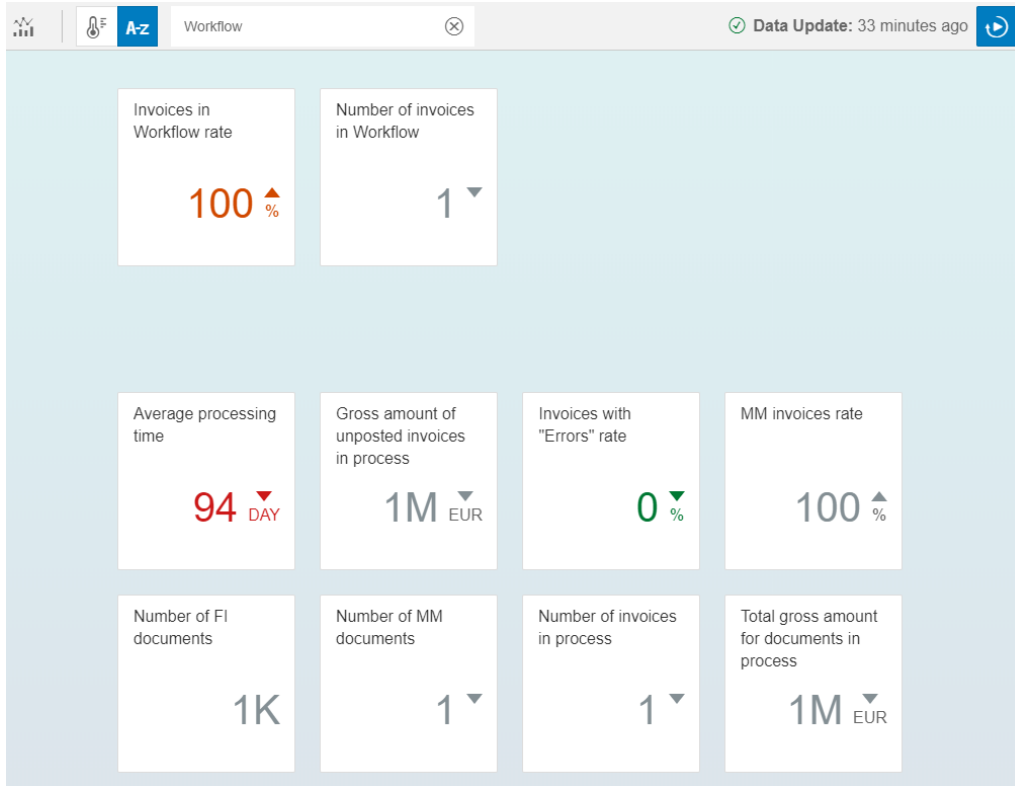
A-z Workflow

Data Update: 33 minutes ago

Invoices in Workflow rate

100 %

Number of invoices in Workflow

1

Average processing time

94 DAY

Gross amount of unposted invoices in process

1M EUR

Invoices with "Errors" rate

0 %

MM invoices rate

100 %

Number of FI documents

1K

Number of MM documents

1

Number of invoices in process

1

Total gross amount for documents in process

1M EUR